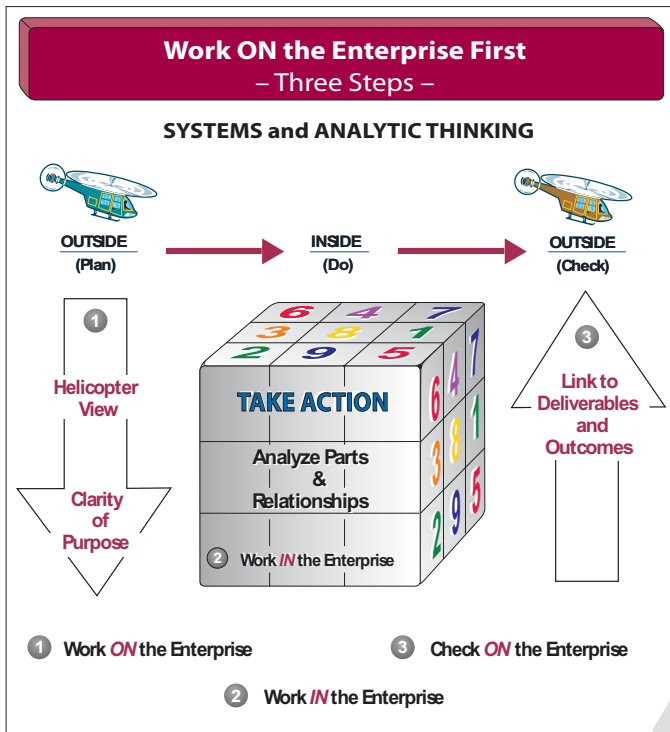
Work ON the Enterprise First
– Three Steps –

SYSTEMS and ANALYTIC THINKING

OUTSIDE
(Plan)

INSIDE
(Do)

OUTSIDE
(Check)

1
Helicopter View

Clarity of Purpose

6 4 7
3 8 1
2 9 5

TAKE ACTION

Analyze Parts & Relationships

2 Work IN the Enterprise

6 4 7
3 8 1
2 9 5

3
Link to Deliverables and Outcomes

1 Work ON the Enterprise

3 Check ON the Enterprise

2 Work IN the Enterprise